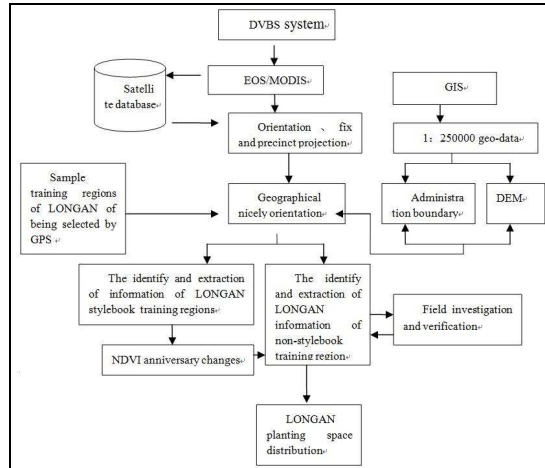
DVBS system

EOS/MODIS

Satellite database

Orientation 、 fix and precinct projection

GIS

1：250000 geo-data

Sample training regions of LONGAN of being selected by GPS

Geographical nicely orientation

Administration boundary

DEM

The identify and extraction of information of LONGAN stylebook training regions

The identify and extraction of LONGAN information of non-stylebook training region

Field investigation and verification

NDVI anniversary changes

LONGAN planting space distribution